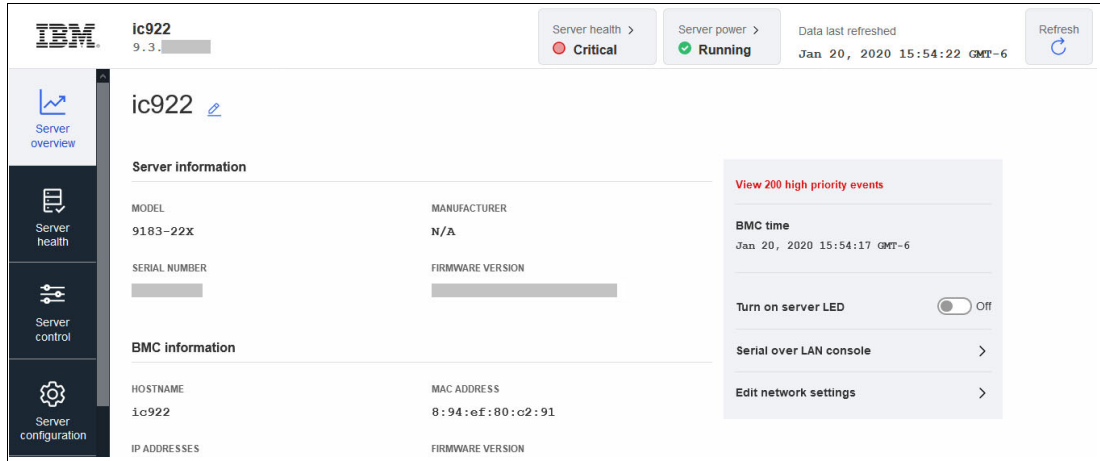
IBM

ic922
9.3.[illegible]

Server health >
Critical

Server power >
Running

Data last refreshed
Jan 20, 2020 15:54:22 GMT-6

Refresh

Server overview

Server health

Server control

Server configuration

ic922

Server information

MODEL
9183-22X

MANUFACTURER
N/A

SERIAL NUMBER
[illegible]

FIRMWARE VERSION
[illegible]

BMC information

HOSTNAME
ic922

MAC ADDRESS
8:94:ef:80:c2:91

IP ADDRESSES

FIRMWARE VERSION

View 200 high priority events

BMC time
Jan 20, 2020 15:54:17 GMT-6

Turn on server LED
Off

Serial over LAN console

Edit network settings